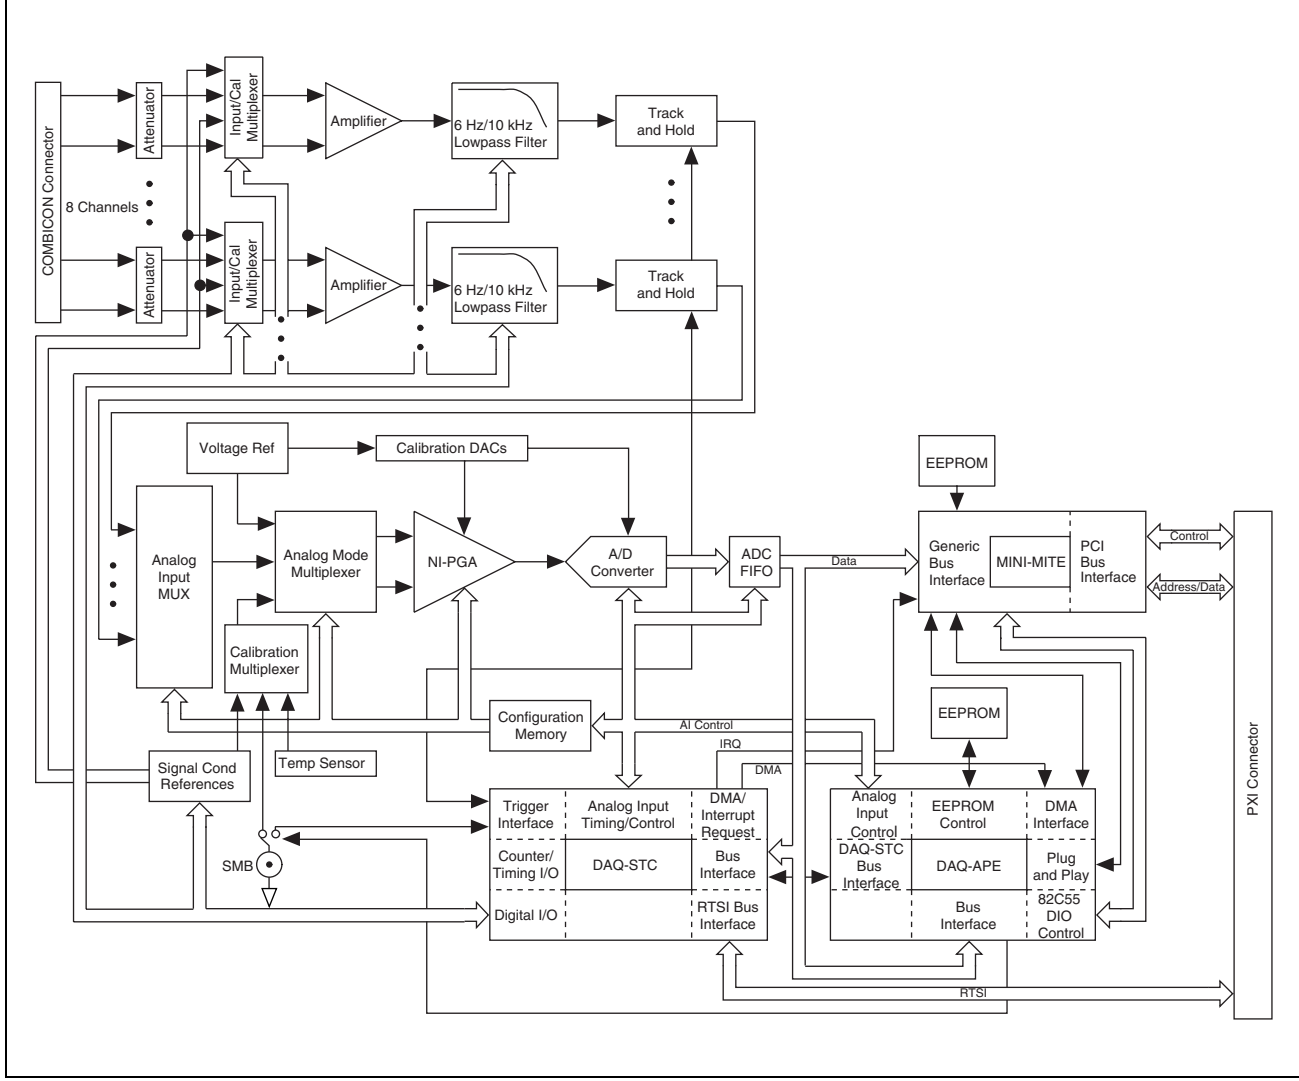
COMBICON Connector

Attenuator

Input/Cal Multiplexer

Amplifier

6 Hz/10 kHz Lowpass Filter

Track and Hold

8 Channels

Attenuator

Input/Cal Multiplexer

Amplifier

6 Hz/10 kHz Lowpass Filter

Track and Hold

Voltage Ref

Calibration DACs

EEPROM

Analog Input MUX

Analog Mode Multiplexer

NI-PGA

A/D Converter

ADC FIFO

Data

Generic Bus Interface

MINI-MITE

PCI Bus Interface

Control

Address/Data

Calibration Multiplexer

Configuration Memory

AI Control

EEPROM

PXI Connector

IRQ

DMA

Signal Cond References

Temp Sensor

Trigger Interface

Analog Input Timing/Control

DMA/ Interrupt Request

Analog Input Control

EEPROM Control

DMA Interface

SMB

Counter/ Timing I/O

DAQ-STC

Bus Interface

DAQ-STC Bus Interface

DAQ-APE

Plug and Play

Digital I/O

RTSI Bus Interface

Bus Interface

82C55 DIO Control

RTSI